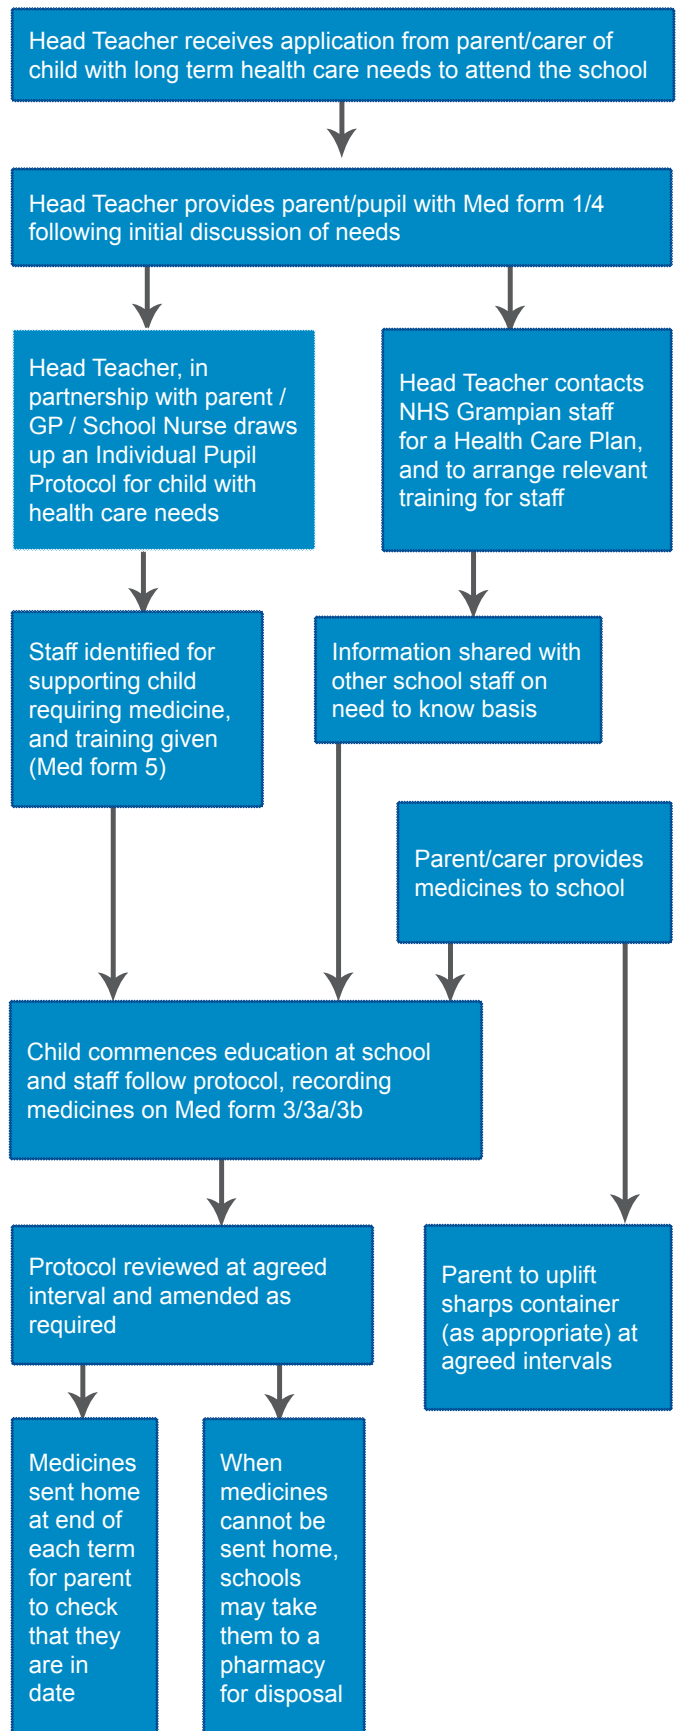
Head Teacher receives application from parent/carer of child with long term health care needs to attend the school

Head Teacher provides parent/pupil with Med form 1/4 following initial discussion of needs

Head Teacher, in partnership with parent / GP / School Nurse draws up an Individual Pupil Protocol for child with health care needs

Head Teacher contacts NHS Grampian staff for a Health Care Plan, and to arrange relevant training for staff

Staff identified for supporting child requiring medicine, and training given (Med form 5)

Information shared with other school staff on need to know basis

Parent/carer provides medicines to school

Child commences education at school and staff follow protocol, recording medicines on Med form 3/3a/3b

Protocol reviewed at agreed interval and amended as required

Parent to uplift sharps container (as appropriate) at agreed intervals

Medicines sent home at end of each term for parent to check that they are in date

When medicines cannot be sent home, schools may take them to a pharmacy for disposal